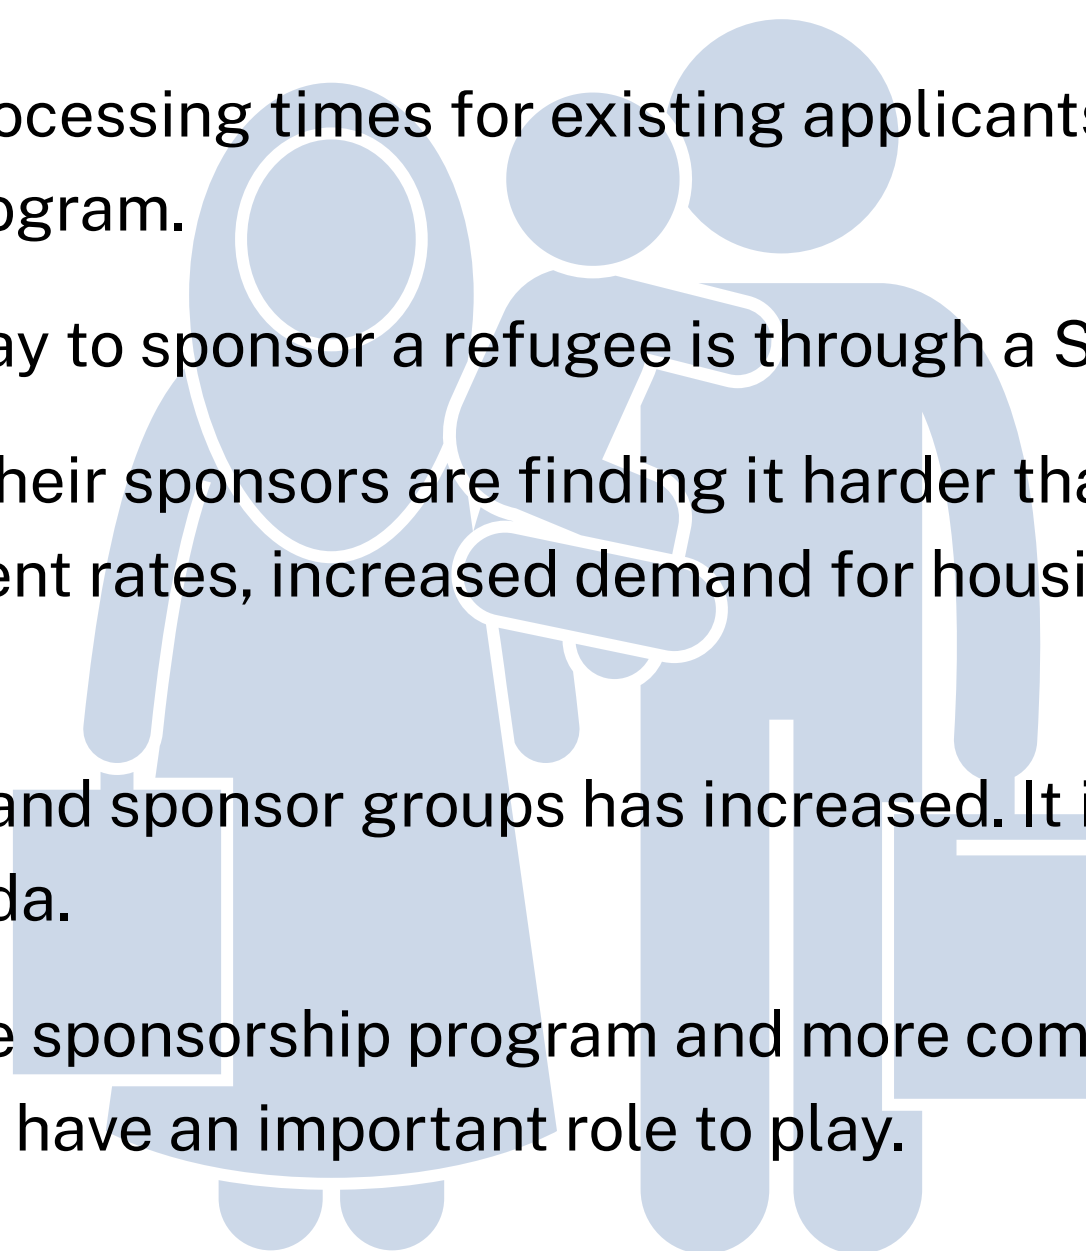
ocessing times for existing applicants ogram.

ay to sponsor a refugee is through a S

heir sponsors are finding it harder tha ent rates, increased demand for housi

and sponsor groups has increased. It i da.

e sponsorship program and more com have an important role to play.